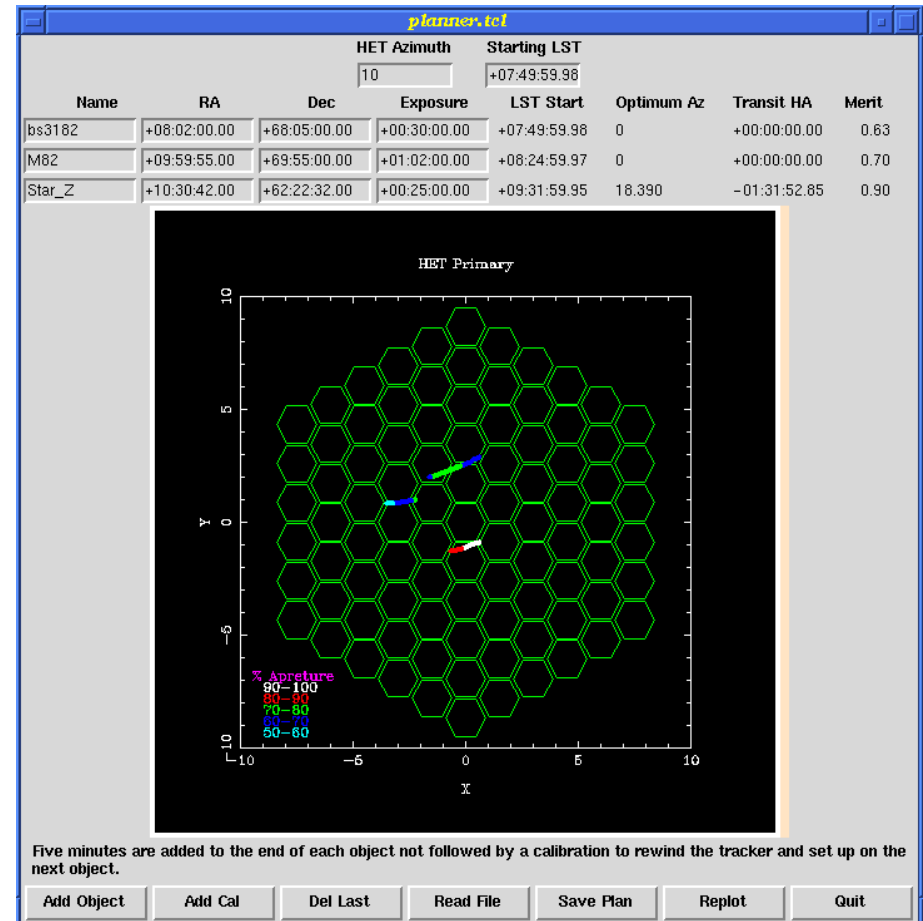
planner.tcl

HET Azimuth
10
Starting LST
+07:49:59.98

| Name | RA | Dec | Exposure | LST Start | Optimum Az | Transit HA | Merit |
|---|---|---|---|---|---|---|---|
| bs3182 | +08:02:00.00 | +68:05:00.00 | +00:30:00.00 | +07:49:59.98 | 0 | +00:00:00.00 | 0.63 |
| M82 | +09:59:55.00 | +69:55:00.00 | +01:02:00.00 | +08:24:59.97 | 0 | +00:00:00.00 | 0.70 |
| Star_Z | +10:30:42.00 | +62:22:32.00 | +00:25:00.00 | +09:31:59.95 | 18.390 | -01:31:52.85 | 0.90 |

HET Primary

10
5
0
−5
−10
Y
−10
−5
0
5
10
X

% Apreture
90−100
80−90
70−80
60−70
50−60

Five minutes are added to the end of each object not followed by a calibration to rewind the tracker and set up on the next object.

Add Object
Add Cal
Del Last
Read File
Save Plan
Replot
Quit